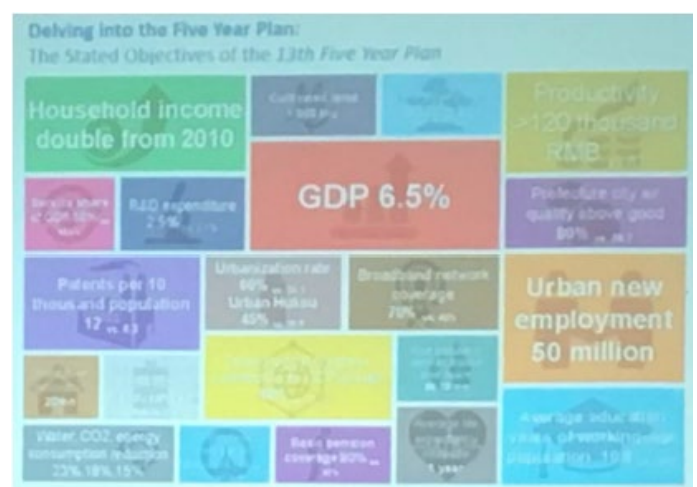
Delving into the Five Year Plan:
The Stated Objectives of the 13th Five Year Plan

Household income double from 2010

Cultivated land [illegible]

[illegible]

Productivity >120 thousand RMB

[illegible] share of GDP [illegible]

R&D expenditure 2.5% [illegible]

GDP 6.5%

Prefecture city air quality above good 80% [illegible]

Patents per 10 thousand population 12 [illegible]

Urbanization rate 60% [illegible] Urban Hukou 45% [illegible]

Broadband network coverage 70% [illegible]

Urban new employment 50 million

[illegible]

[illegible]

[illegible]

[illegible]

Water, CO2, energy consumption reduction 23% 18% 15%

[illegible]

Basic pension coverage 90% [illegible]

Average life expectancy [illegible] 1 year

Average education years of working-age population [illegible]